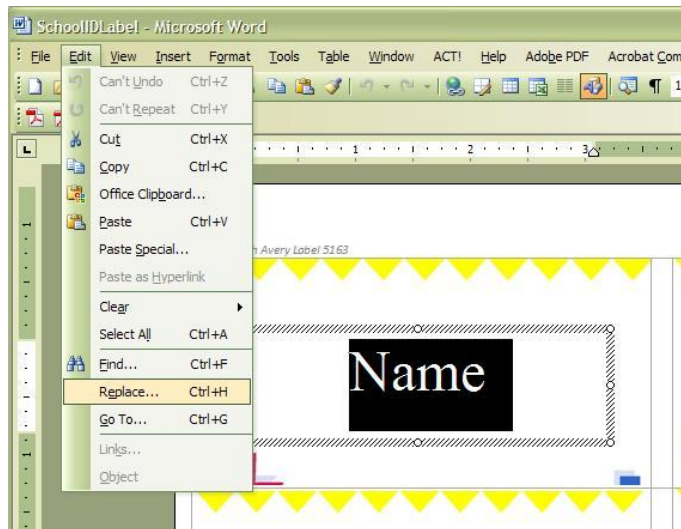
SchoolIDLabel - Microsoft Word

File Edit View Insert Format Tools Table Window ACT! Help Adobe PDF Acrobat Com

Can't Undo Ctrl+Z
Can't Repeat Ctrl+Y
Cut Ctrl+X
Copy Ctrl+C
Office Clipboard...
Paste Ctrl+V
Paste Special...
Paste as Hyperlink
Clear
Select All Ctrl+A
Find... Ctrl+F
Replace... Ctrl+H
Go To... Ctrl+G
Links...
Object

Avery Label 5163

Name